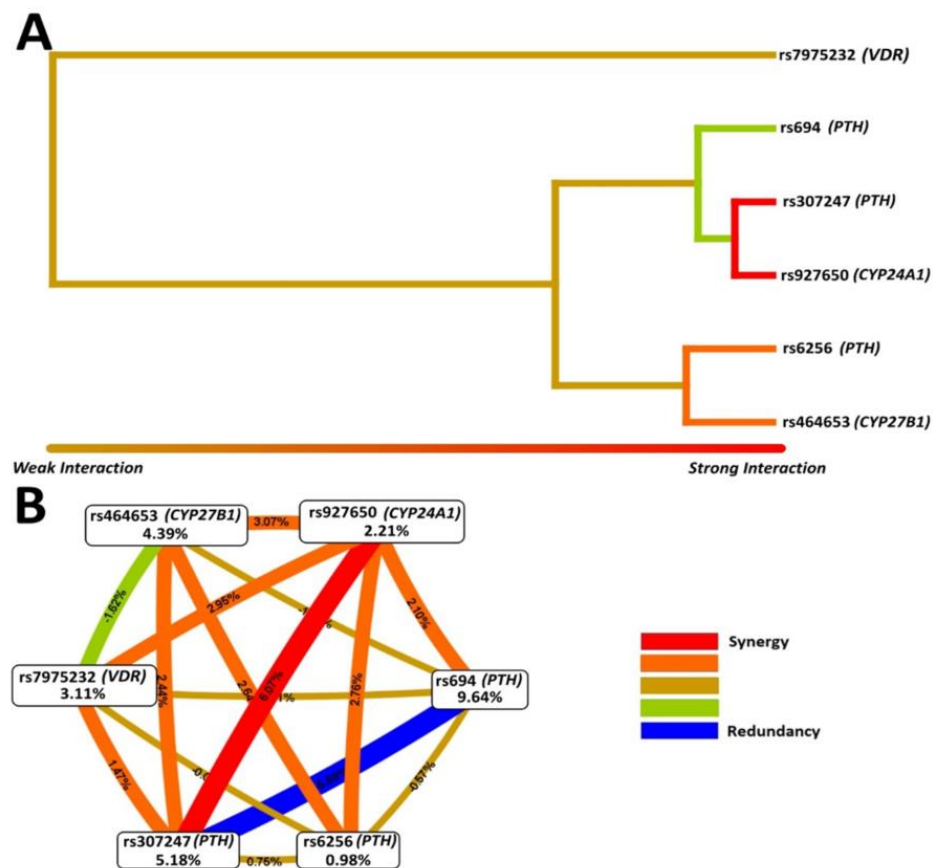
A

rs7975232 *(VDR)*

rs694 *(PTH)*

rs307247 *(PTH)*

rs927650 *(CYP24A1)*

rs6256 *(PTH)*

rs464653 *(CYP27B1)*

Weak Interaction

Strong Interaction

B

rs464653 *(CYP27B1)*
4.39%

3.07%

rs927650 *(CYP24A1)*
2.21%

-1.62%

2.96%

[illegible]

2.10%

rs7975232 *(VDR)*
3.11%

2.44%

2.6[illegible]

6.07%

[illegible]1%

2.76%

rs694 *(PTH)*
9.64%

1.47%

-0.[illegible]

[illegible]

0.57%

rs307247 *(PTH)*
5.18%

0.76%

rs6256 *(PTH)*
0.98%

Synergy

Redundancy